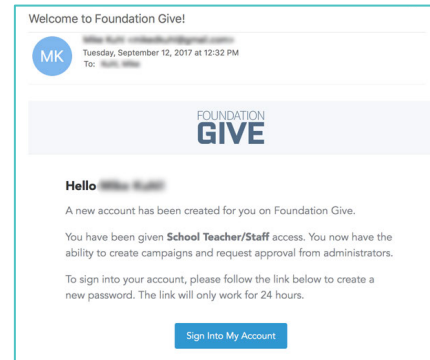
Welcome to Foundation Give!

MK
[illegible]
Tuesday, September 12, 2017 at 12:32 PM
To: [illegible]

FOUNDATION
GIVE

Hello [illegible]

A new account has been created for you on Foundation Give.

You have been given **School Teacher/Staff** access. You now have the ability to create campaigns and request approval from administrators.

To sign into your account, please follow the link below to create a new password. The link will only work for 24 hours.

Sign Into My Account